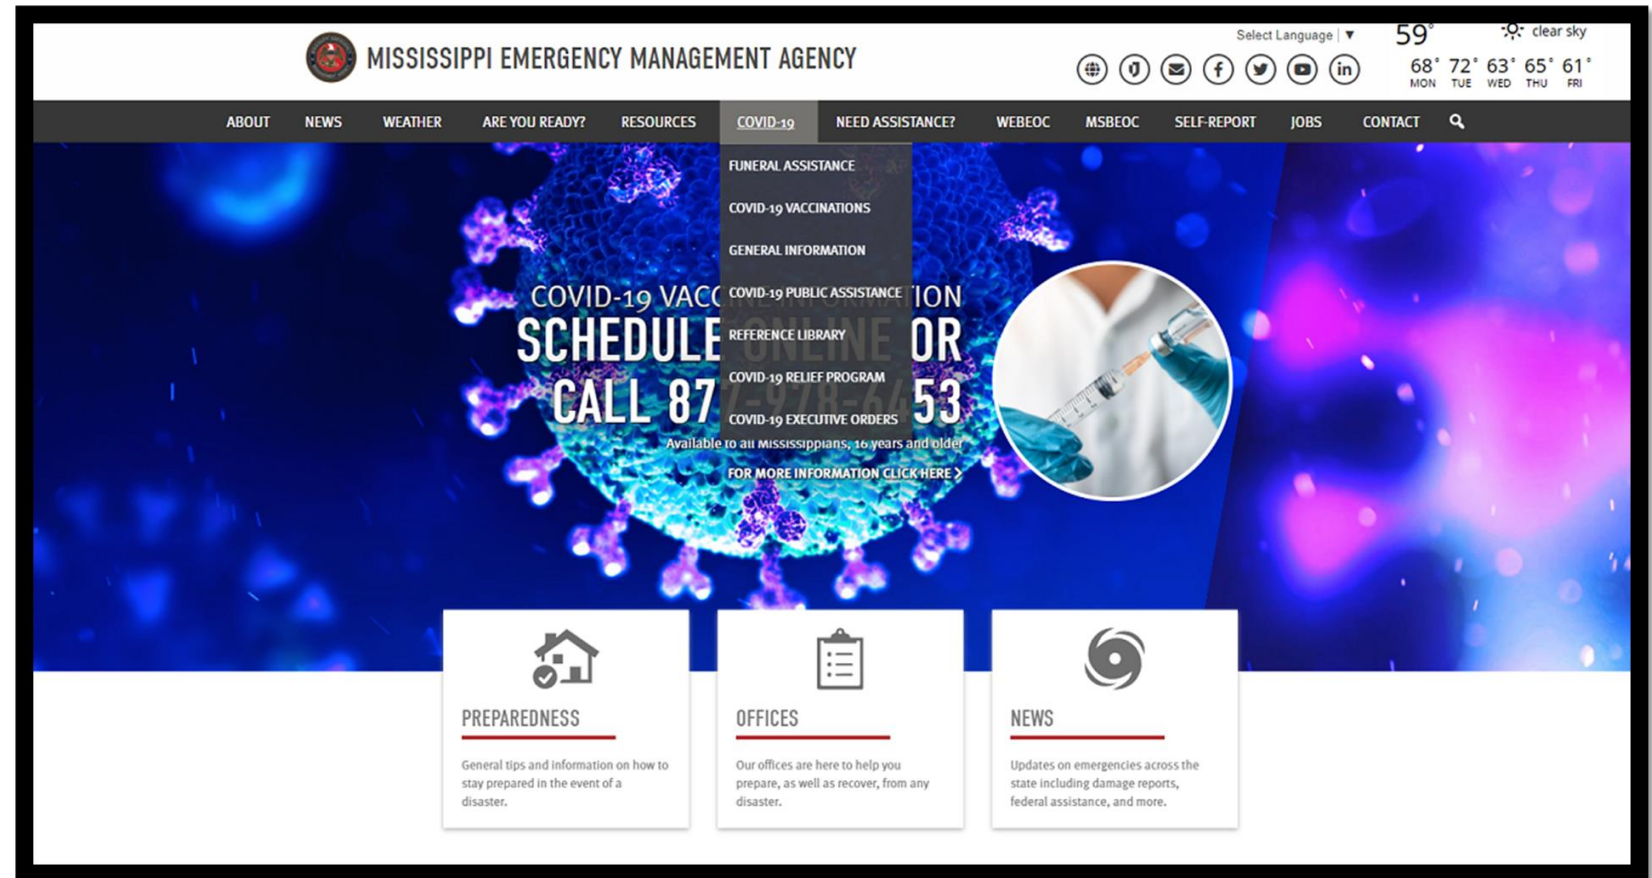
MISSISSIPPI EMERGENCY MANAGEMENT AGENCY

Select Language ▼

59° clear sky

68° MON 72° TUE 63° WED 65° THU 61° FRI

ABOUT NEWS WEATHER ARE YOU READY? RESOURCES COVID-19 NEED ASSISTANCE? WEBEOC MSBEOC SELF-REPORT JOBS CONTACT

FUNERAL ASSISTANCE
COVID-19 VACCINATIONS
GENERAL INFORMATION
COVID-19 PUBLIC ASSISTANCE
REFERENCE LIBRARY
COVID-19 RELIEF PROGRAM
COVID-19 EXECUTIVE ORDERS

COVID-19 VACC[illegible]TION
SCHEDULE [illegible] OR
CALL 87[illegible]53
Available to all Mississippians, 16 years and older
FOR MORE INFORMATION CLICK HERE ›

PREPAREDNESS
General tips and information on how to stay prepared in the event of a disaster.

OFFICES
Our offices are here to help you prepare, as well as recover, from any disaster.

NEWS
Updates on emergencies across the state including damage reports, federal assistance, and more.